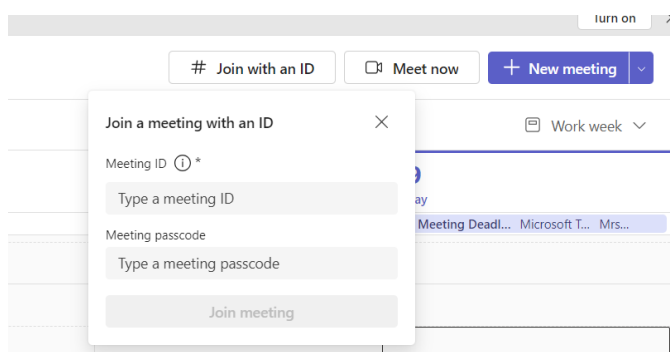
Turn on

# Join with an ID

Meet now

+ New meeting

Join a meeting with an ID

Work week

Meeting ID ⓘ *

Type a meeting ID

ay

Meeting Deadl... Microsoft T... Mrs...

Meeting passcode

Type a meeting passcode

Join meeting